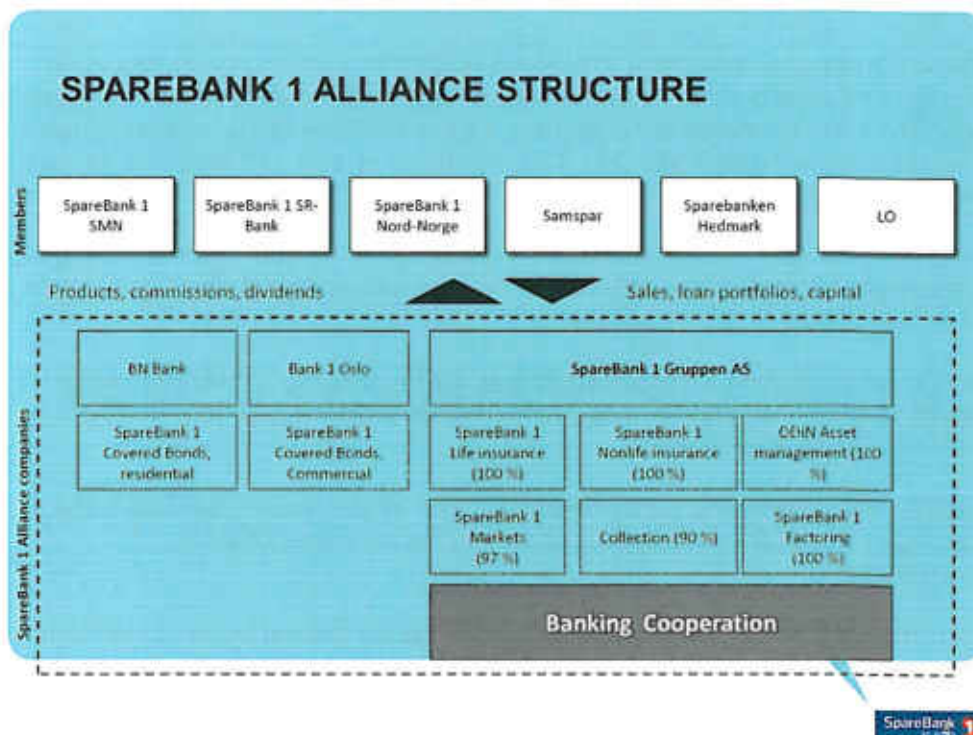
SPAREBANK 1 ALLIANCE STRUCTURE

Members

SpareBank 1 SMN

SpareBank 1 SR-Bank

SpareBank 1 Nord-Norge

Samspar

Sparebanken Hedmark

LO

Products, commissions, dividends

Sales, loan portfolios, capital

SpareBank 1 Alliance companies

BN Bank

Bank 1 Oslo

SpareBank 1 Gruppen AS

SpareBank 1 Covered Bonds, residential

SpareBank 1 Covered Bonds, Commercial

SpareBank 1 Life insurance (100 %)

SpareBank 1 Nonlife insurance (100 %)

ODIN Asset management (100 %)

SpareBank 1 Markets (97 %)

Collection (90 %)

SpareBank 1 Factoring (100 %)

Banking Cooperation

SpareBank 1